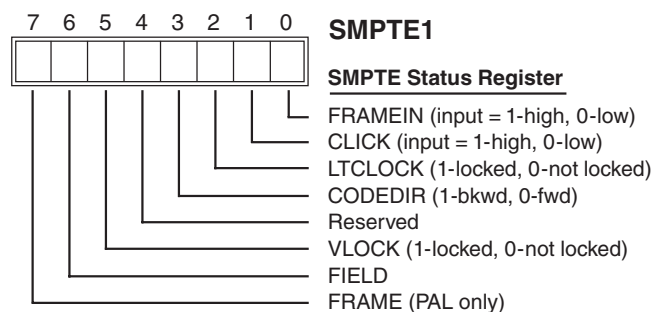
7 6 5 4 3 2 1 0

SMPTE1

SMPTE Status Register

FRAMEIN (input = 1-high, 0-low)
CLICK (input = 1-high, 0-low)
LTCLOCK (1-locked, 0-not locked)
CODEDIR (1-bkwd, 0-fwd)
Reserved
VLOCK (1-locked, 0-not locked)
FIELD
FRAME (PAL only)